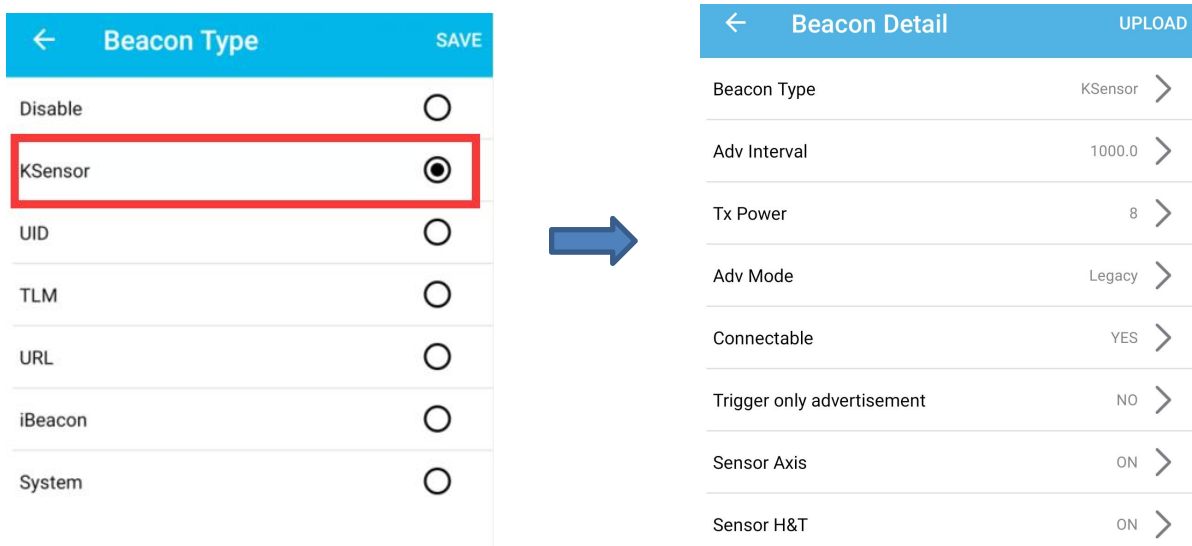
Beacon Type SAVE

Disable

KSensor

UID

TLM

URL

iBeacon

System

Beacon Detail UPLOAD

Beacon Type KSensor

Adv Interval 1000.0

Tx Power 8

Adv Mode Legacy

Connectable YES

Trigger only advertisement NO

Sensor Axis ON

Sensor H&T ON